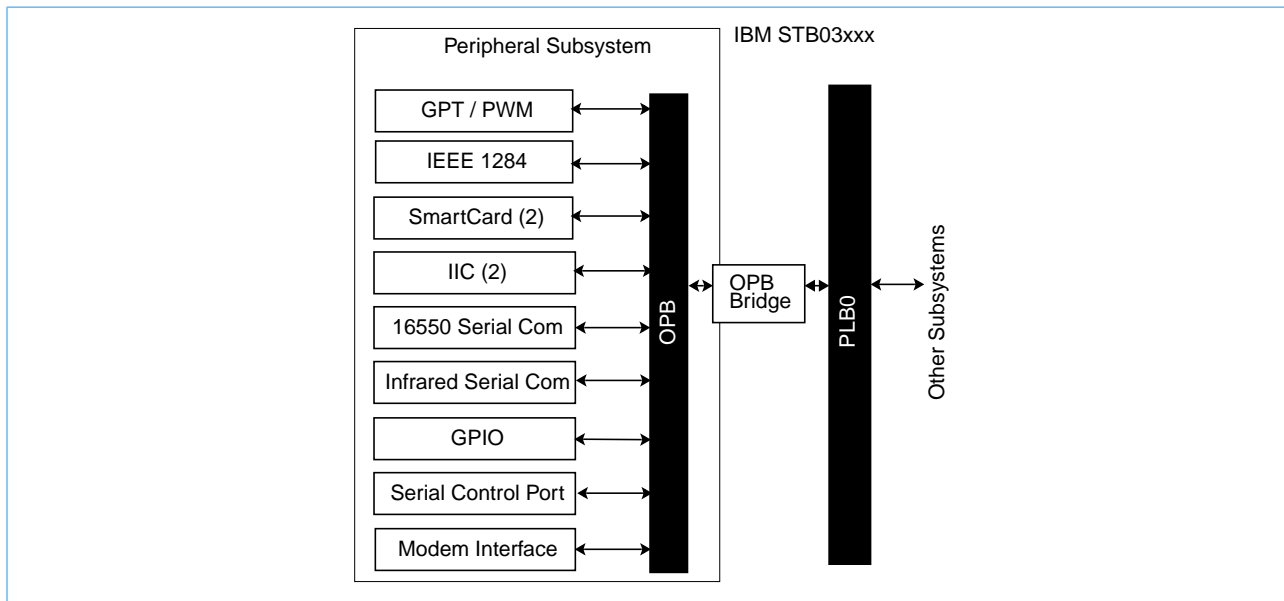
Peripheral Subsystem

IBM STB03xxx

GPT / PWM

IEEE 1284

SmartCard (2)

IIC (2)

16550 Serial Com

Infrared Serial Com

GPIO

Serial Control Port

Modem Interface

OPB

OPB Bridge

PLB0

Other Subsystems